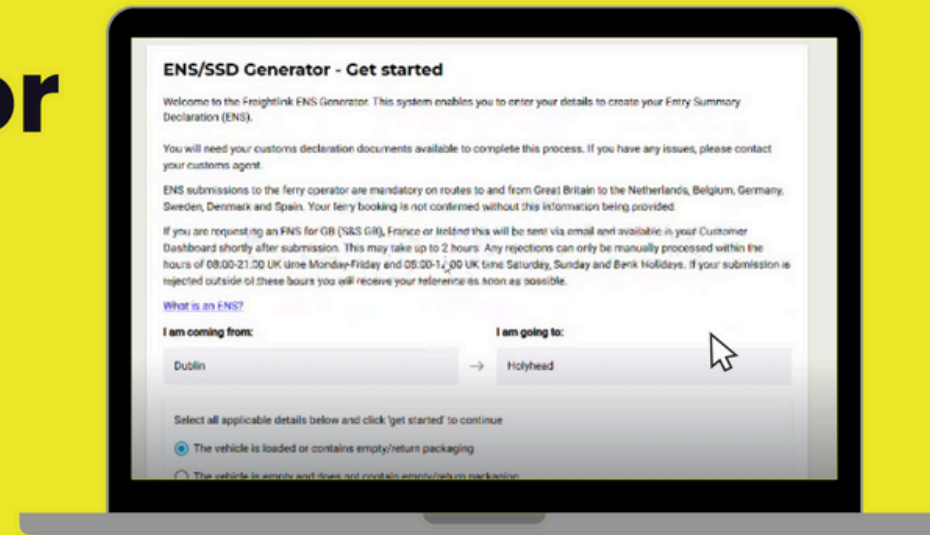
or

ENS/SSD Generator - Get started

Welcome to the Freightlink ENS Generator. This system enables you to enter your details to create your Entry Summary Declaration (ENS).

You will need your customs declaration documents available to complete this process. If you have any issues, please contact your customs agent.

ENS submissions to the ferry operator are mandatory on routes to and from Great Britain to the Netherlands, Belgium, Germany, Sweden, Denmark and Spain. Your ferry booking is not confirmed without this information being provided.

If you are requesting an ENS for GB (S&S GB), France or Ireland this will be sent via email and available in your Customer Dashboard shortly after submission. This may take up to 2 hours. Any rejections can only be manually processed within the hours of 08:00-21:00 UK time Monday-Friday and 08:00-1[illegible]:00 UK time Saturday, Sunday and Bank Holidays. If your submission is rejected outside of these hours you will receive your references as soon as possible.

What is an ENS?

I am coming from:

Dublin

I am going to:

Holyhead

Select all applicable details below and click 'get started' to continue

The vehicle is loaded or contains empty/return packaging

The vehicle is empty and does not contain empty/return packaging